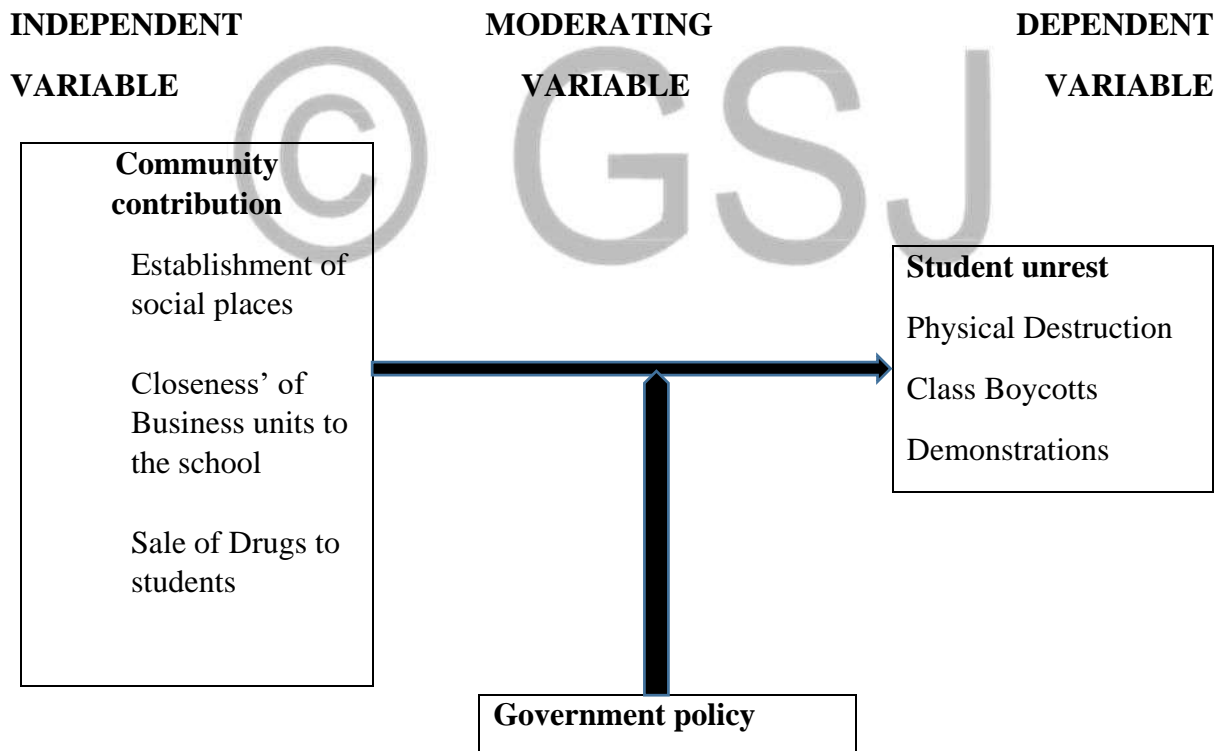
INDEPENDENT VARIABLE

MODERATING VARIABLE

DEPENDENT VARIABLE

© GSJ

Community contribution

Establishment of social places

Closeness' of Business units to the school

Sale of Drugs to students

Student unrest

Physical Destruction

Class Boycotts

Demonstrations

Government policy